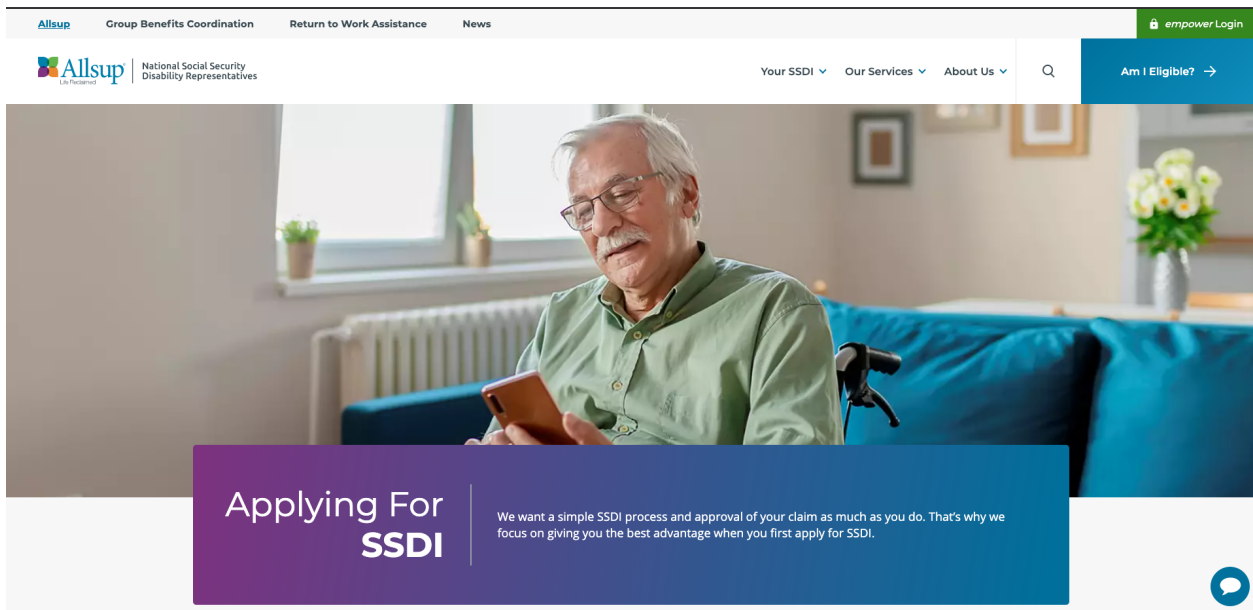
Allsup Group Benefits Coordination Return to Work Assistance News

empower Login

Allsup Life Reclaimed | National Social Security Disability Representatives

Your SSDI Our Services About Us

Am I Eligible?

Applying For SSDI

We want a simple SSDI process and approval of your claim as much as you do. That's why we focus on giving you the best advantage when you first apply for SSDI.